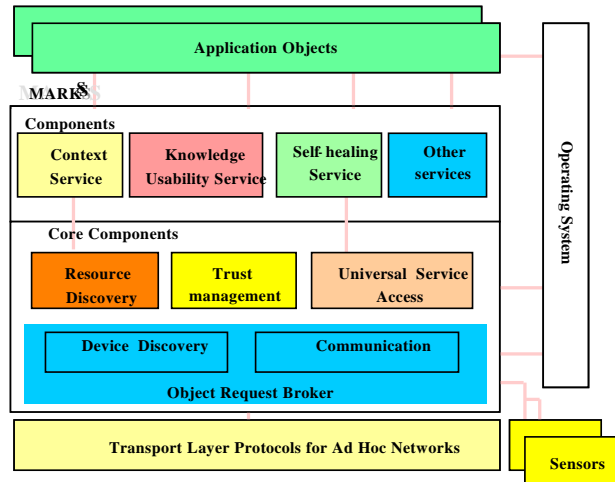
Application Objects

MARKS

Components

Context Service

Knowledge Usability Service

Self-healing Service

Other services

Core Components

Resource Discovery

Trust management

Universal Service Access

Device Discovery

Communication

Object Request Broker

Operating System

Transport Layer Protocols for Ad Hoc Networks

Sensors